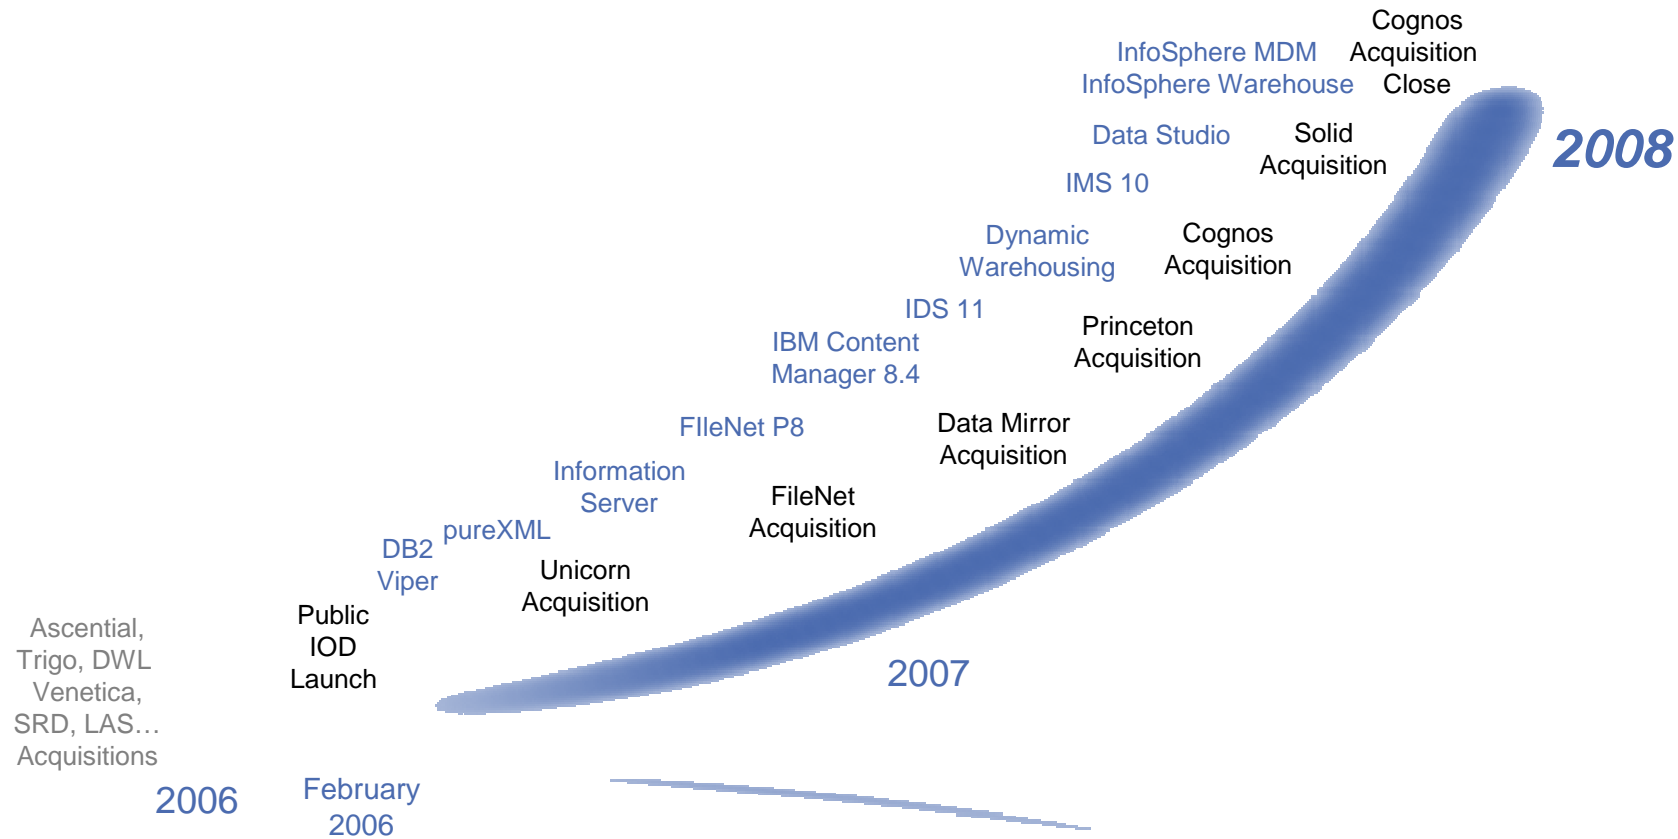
Cognos Acquisition Close

InfoSphere MDM
InfoSphere Warehouse

2008

Data Studio

Solid Acquisition

IMS 10

Dynamic Warehousing

Cognos Acquisition

IDS 11

Princeton Acquisition

IBM Content Manager 8.4

FIleNet P8

Data Mirror Acquisition

Information Server

FileNet Acquisition

pureXML

DB2 Viper

Unicorn Acquisition

Public IOD Launch

Ascential, Trigo, DWL Venetica, SRD, LAS… Acquisitions

2007

2006

February 2006